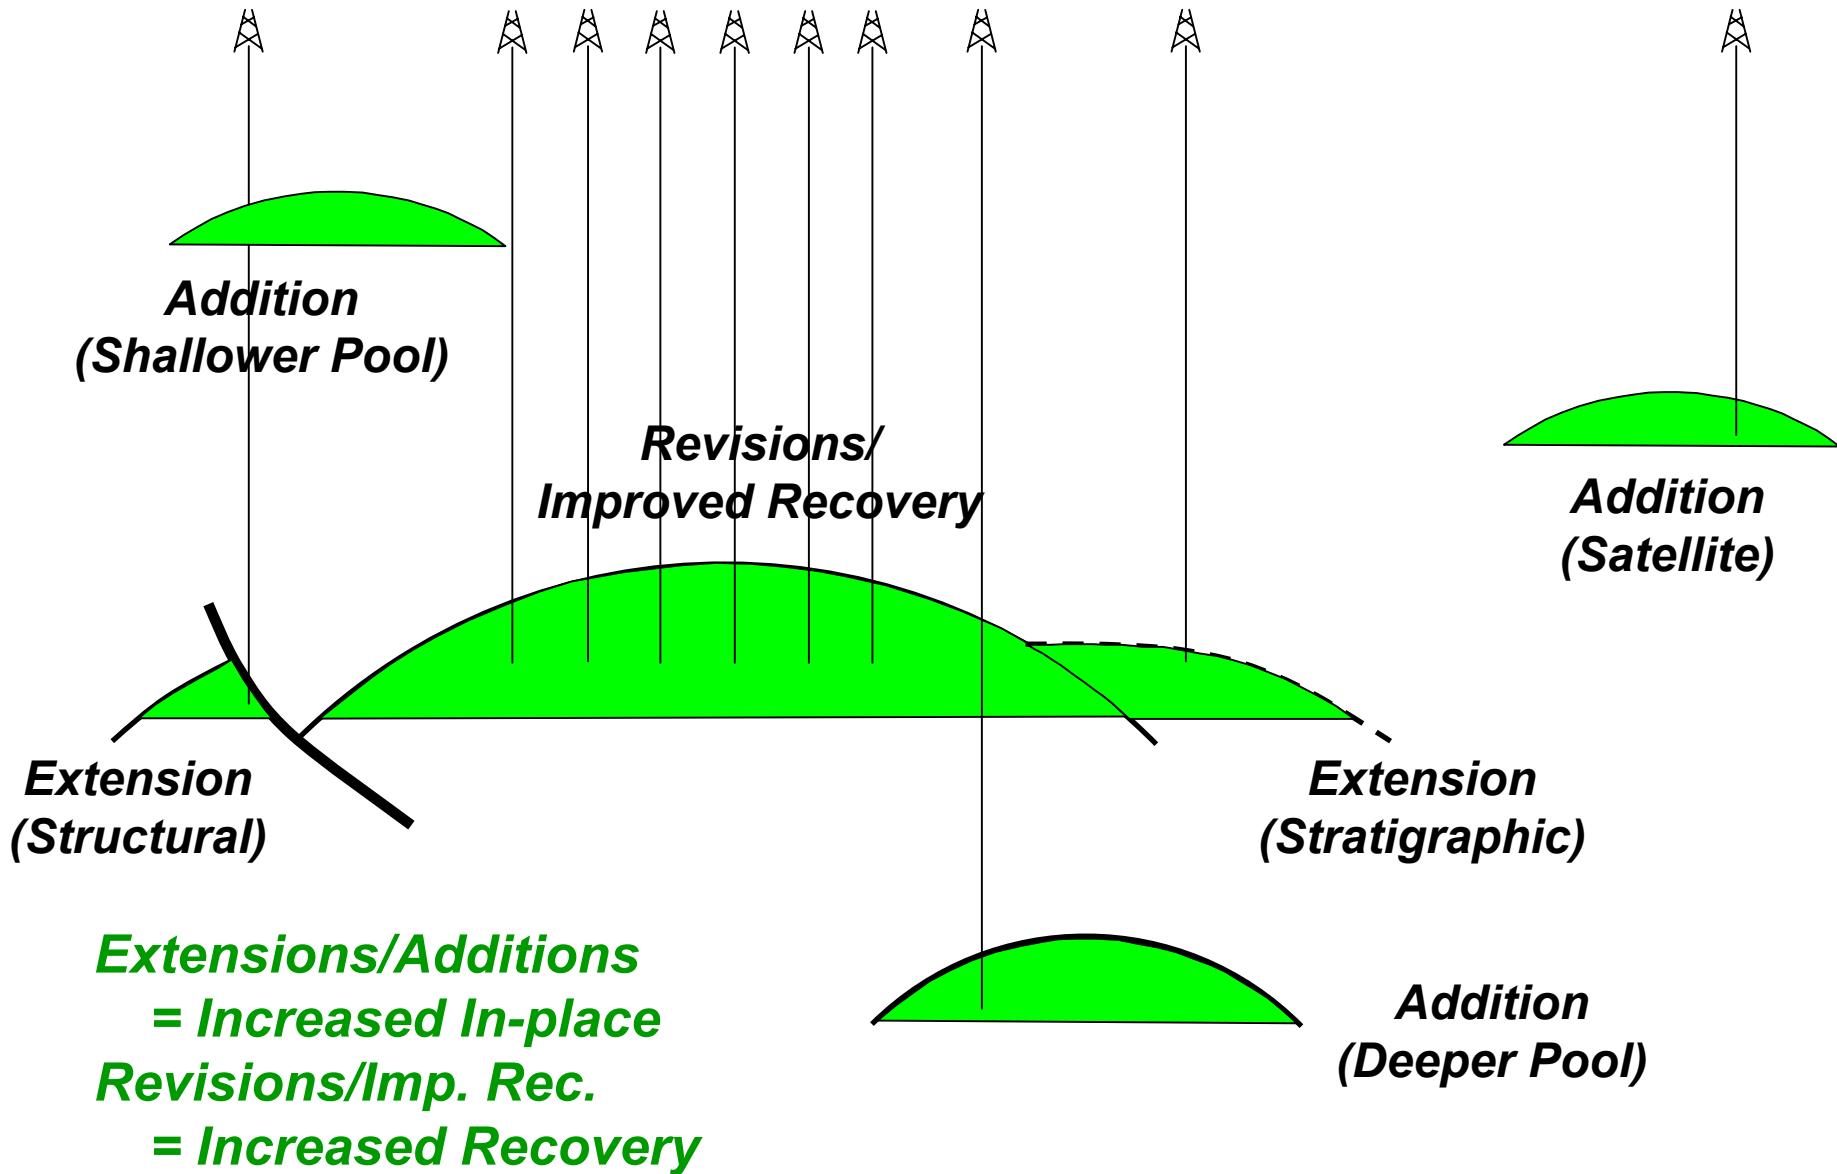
Addition
(Shallower Pool)

Revisions/
Improved Recovery

Addition
(Satellite)

Extension
(Structural)

Extension
(Stratigraphic)

Extensions/Additions
= Increased In-place
Revisions/Imp. Rec.
= Increased Recovery

Addition
(Deeper Pool)